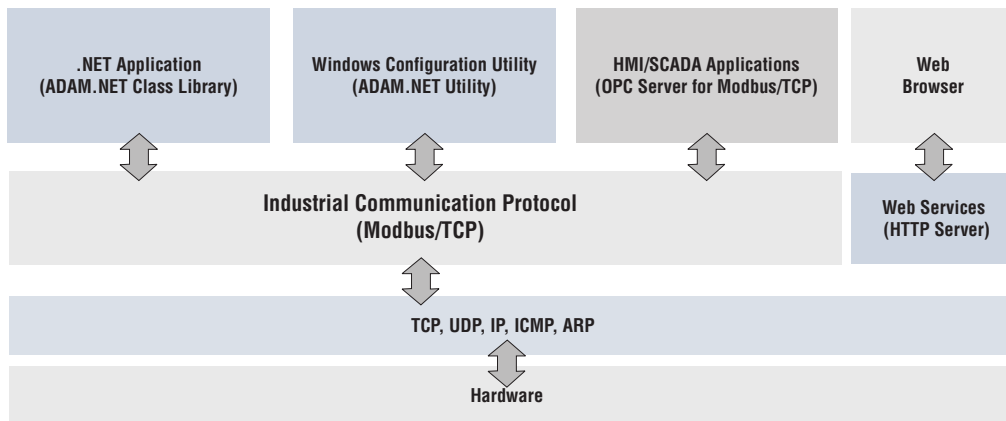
.NET Application
(ADAM.NET Class Library)

Windows Configuration Utility
(ADAM.NET Utility)

HMI/SCADA Applications
(OPC Server for Modbus/TCP)

Web
Browser

Industrial Communication Protocol
(Modbus/TCP)

Web Services
(HTTP Server)

TCP, UDP, IP, ICMP, ARP

Hardware